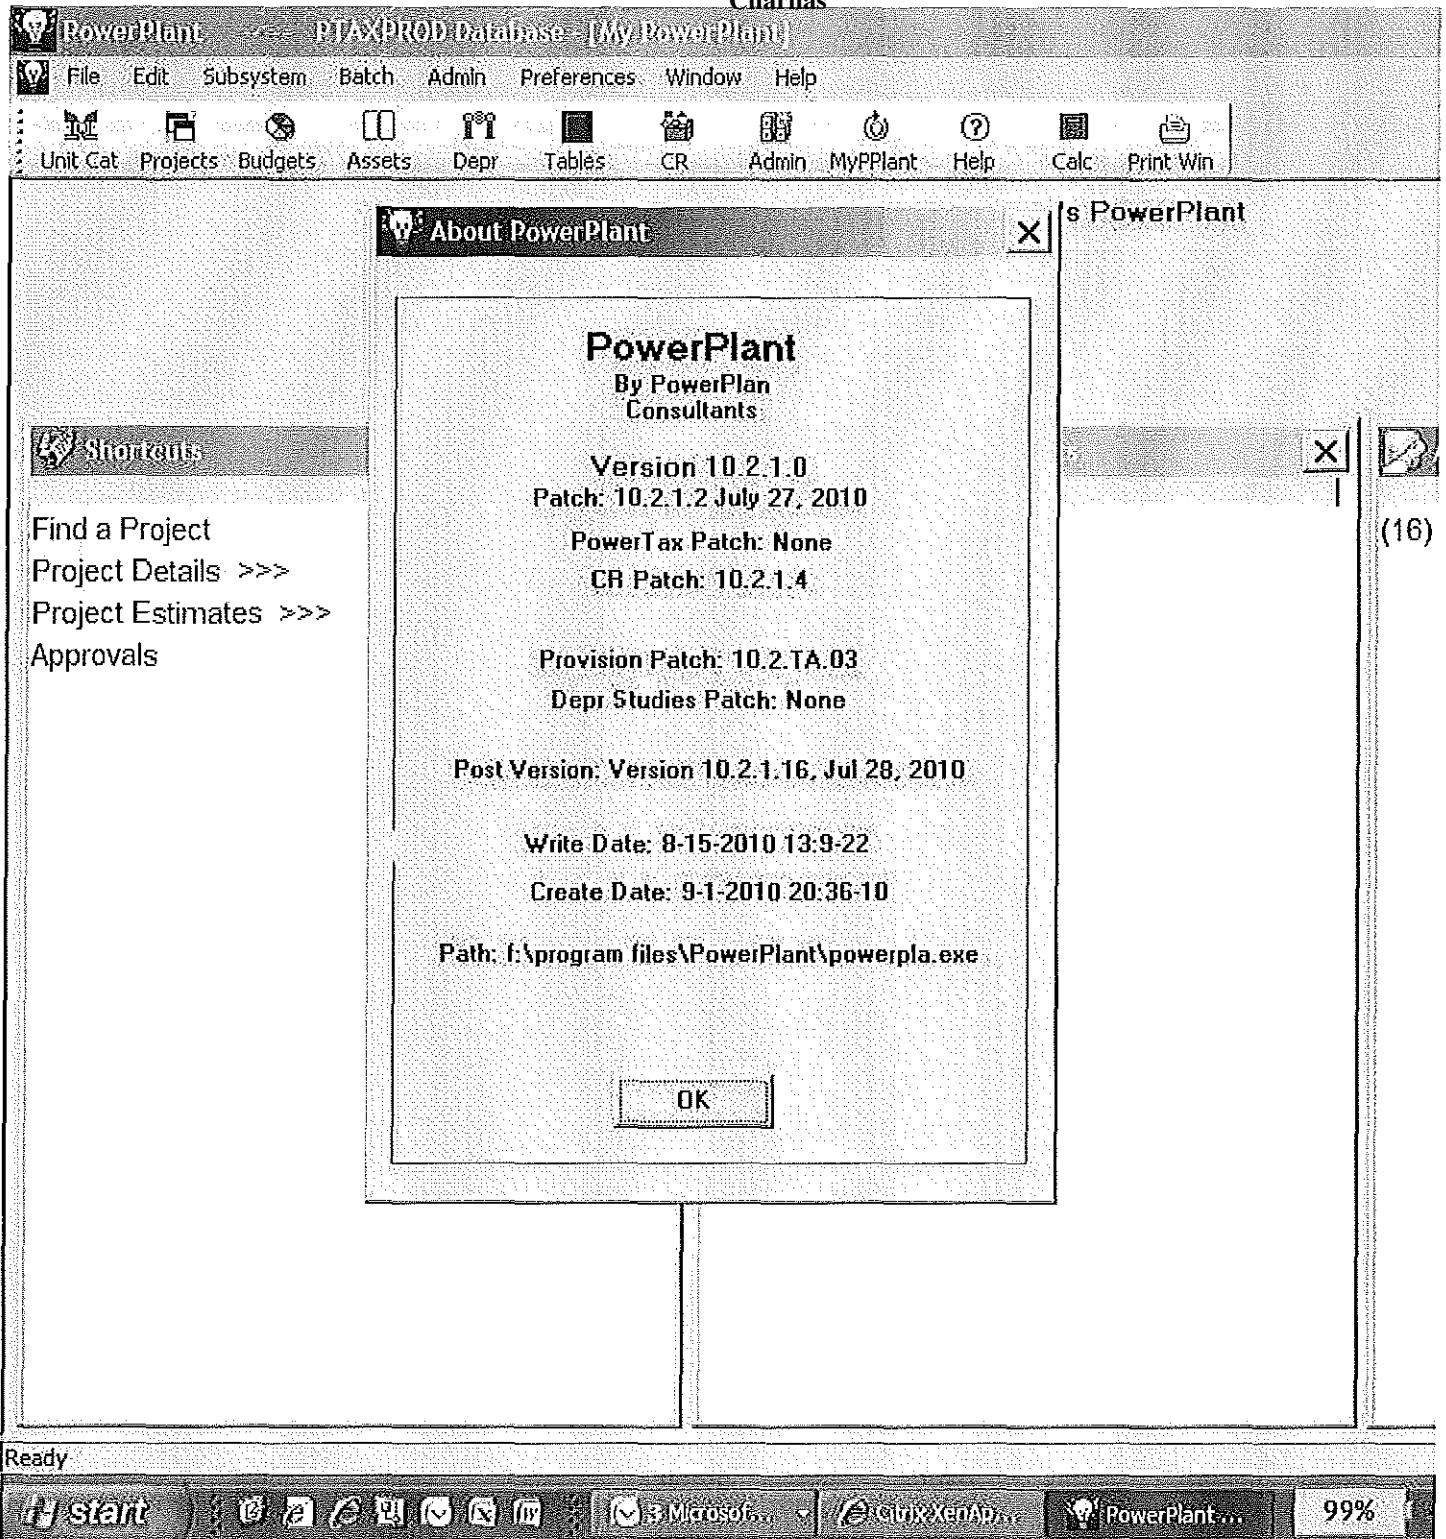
Charnas

PowerPlant - PTAXPROD Database - [My PowerPlant]

File Edit Subsystem Batch Admin Preferences Window Help

Unit Cat Projects Budgets Assets Depr Tables CR Admin MyPPlant Help Calc Print Win

's PowerPlant

About PowerPlant

PowerPlant
By PowerPlan
Consultants

Version 10.2.1.0
Patch: 10.2.1.2 July 27, 2010

PowerTax Patch: None

CR Patch: 10.2.1.4

Provision Patch: 10.2.TA.03

Depr Studies Patch: None

Post Version: Version 10.2.1.16, Jul 28, 2010

Write Date: 8-15-2010 13:9-22

Create Date: 9-1-2010 20:36-10

Path: f:\program files\PowerPlant\powerpla.exe

OK

Shortcuts

Find a Project
Project Details >>>
Project Estimates >>>
Approvals

(16)

Ready

start

3 Microsof...

Citrix XenAp...

PowerPlant ...

99%